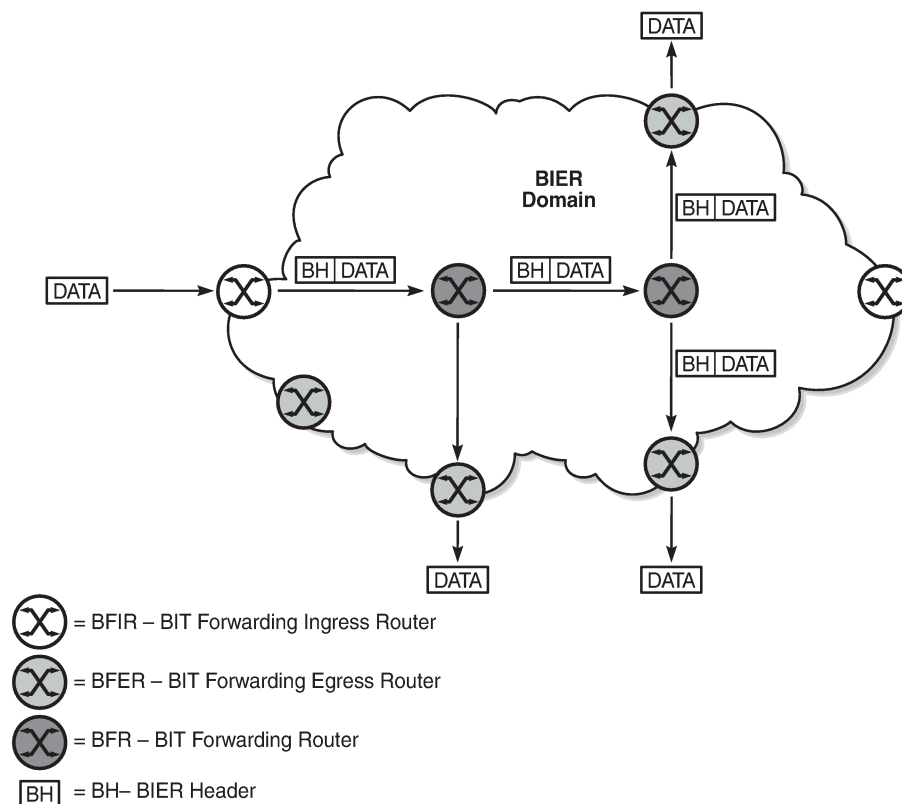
DATA

BIER
Domain

BH DATA

DATA

BH DATA

BH DATA

BH DATA

DATA

DATA

= BFIR – BIT Forwarding Ingress Router

= BFER – BIT Forwarding Egress Router

= BFR – BIT Forwarding Router

BH = BH– BIER Header